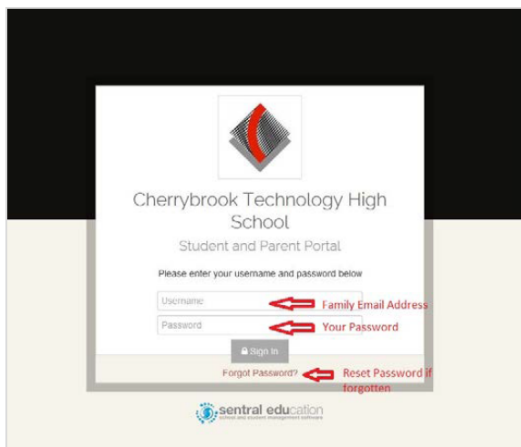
Cherrybrook Technology High School

Student and Parent Portal

Please enter your username and password below

Username

Family Email Address

Password

Your Password

Sign In

Forgot Password?

Reset Password if forgotten

sentral education

school and student management software